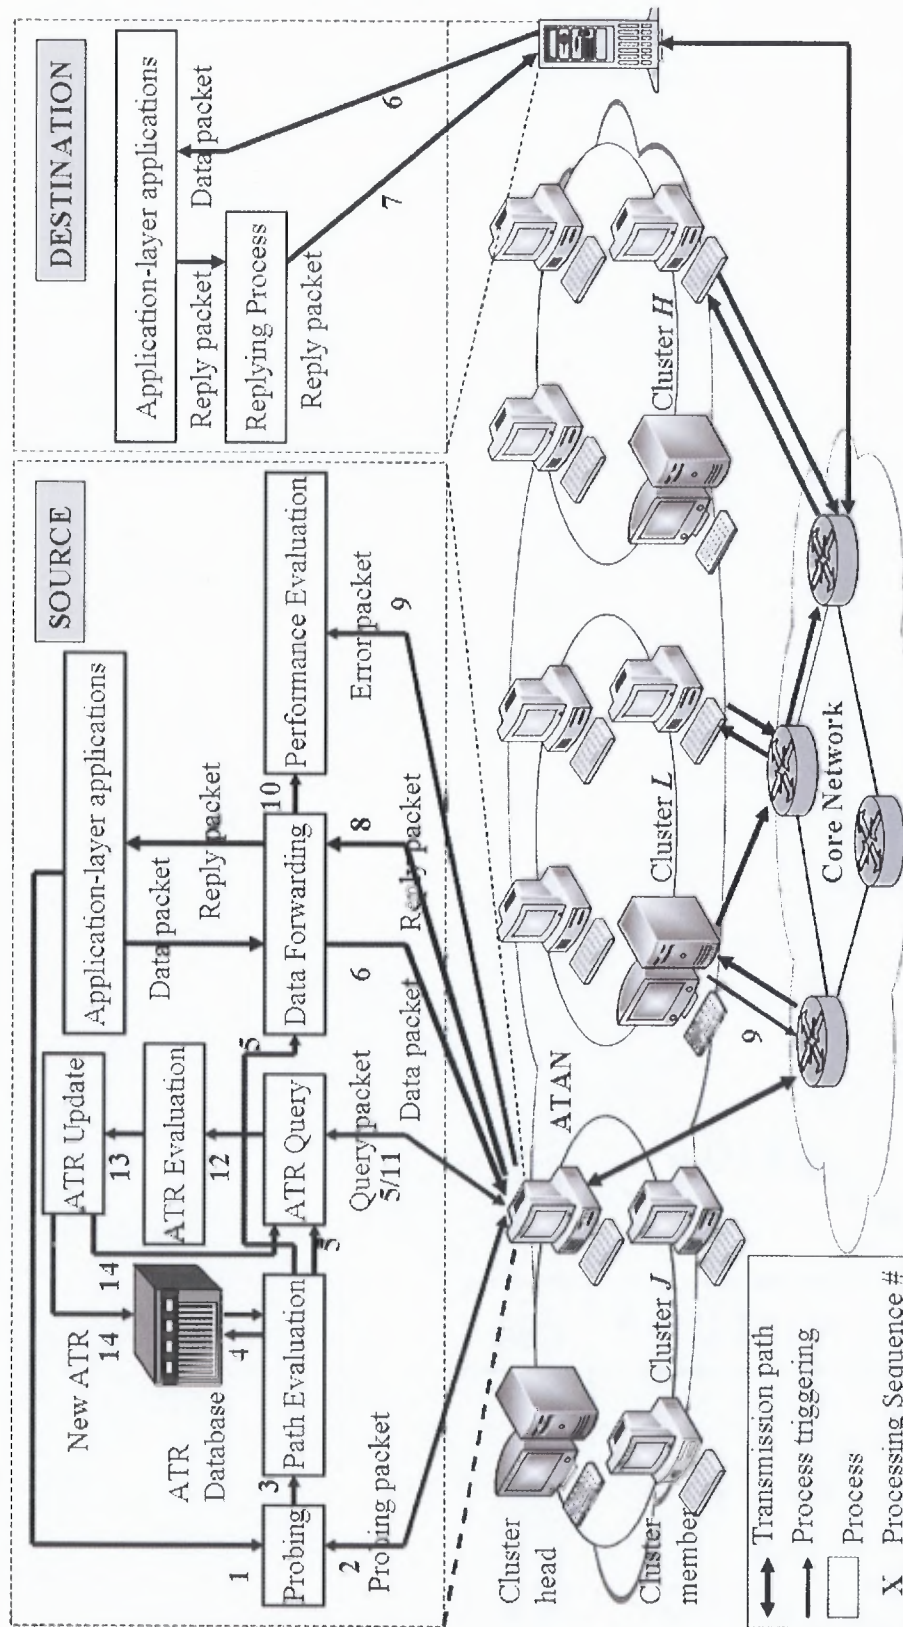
SOURCE

Application-layer applications

ATR Update

ATR Evaluation

ATR Query

Data Forwarding

Performance Evaluation

Probing

Path Evaluation

ATR Database

New ATR

1

2

3

4

5

5

5

6

8

9

10

12

13

14

14

Probing packet

Query packet 5/11

Data packet

Data packet

Reply packet

Reply packet

Error packet

DESTINATION

Application-layer applications

Replying Process

Reply packet

Data packet

Reply packet

6

7

ATAN

Cluster head

Cluster member

Cluster $J$

Cluster $L$

Cluster $H$

Core Network

9

Transmission path

Process triggering

Process

X Processing Sequence #